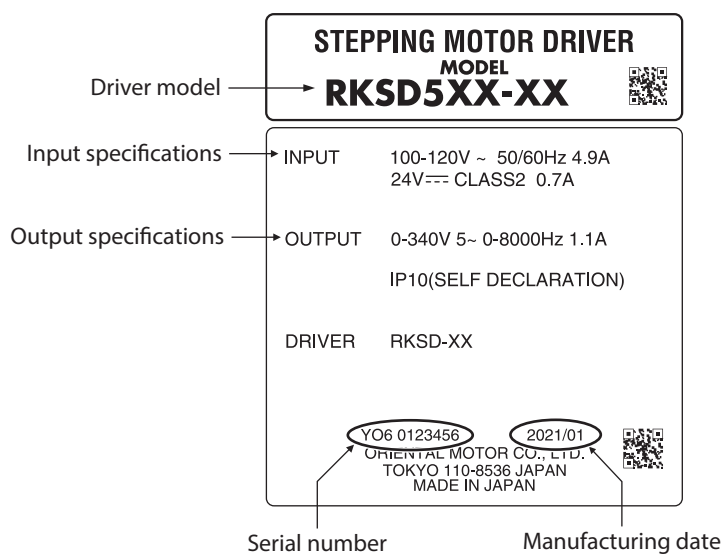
STEPPING MOTOR DRIVER

MODEL

Driver model RKSD5XX-XX

Input specifications INPUT 100-120V ~ 50/60Hz 4.9A
24V ⎓ CLASS2 0.7A

Output specifications OUTPUT 0-340V 5~ 0-8000Hz 1.1A

IP10(SELF DECLARATION)

DRIVER RKSD-XX

YO6 0123456 2021/01

ORIENTAL MOTOR CO., LTD.
TOKYO 110-8536 JAPAN
MADE IN JAPAN

Serial number Manufacturing date